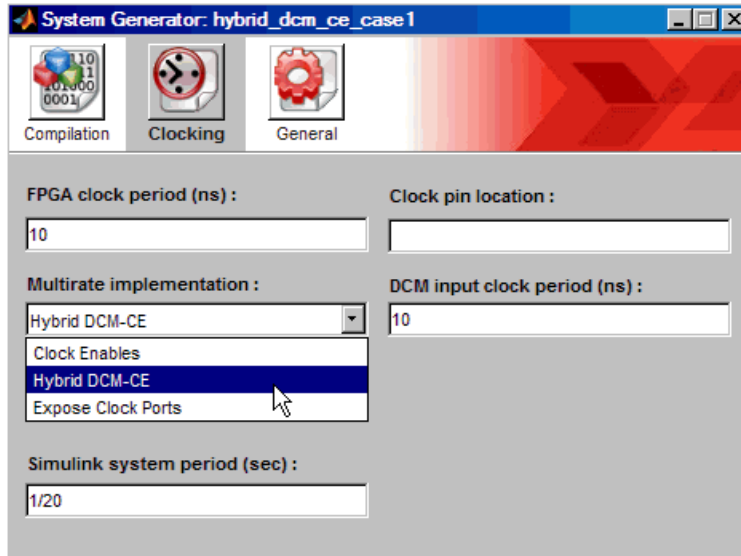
System Generator: hybrid_dcm_ce_case1

110
1
101000
0001

Compilation

Clocking

General

FPGA clock period (ns) :

10

Clock pin location :

Multirate implementation :

Hybrid DCM-CE

DCM input clock period (ns) :

10

Clock Enables

Hybrid DCM-CE

Expose Clock Ports

Simulink system period (sec) :

1/20